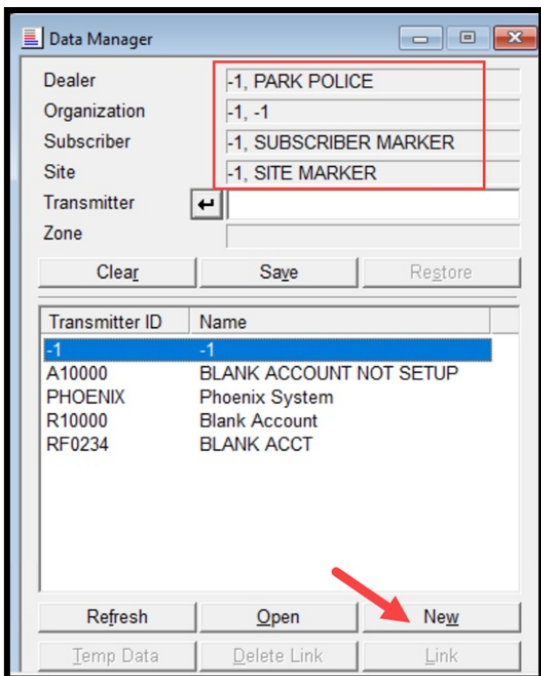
Data Manager

Dealer -1, PARK POLICE
Organization -1, -1
Subscriber -1, SUBSCRIBER MARKER
Site -1, SITE MARKER
Transmitter
Zone

Clear
Save
Restore

| Transmitter ID | Name |
|---|---|
| -1 | -1 |
| A10000 | BLANK ACCOUNT NOT SETUP |
| PHOENIX | Phoenix System |
| R10000 | Blank Account |
| RF0234 | BLANK ACCT |

Refresh
Open
New
Temp Data
Delete Link
Link